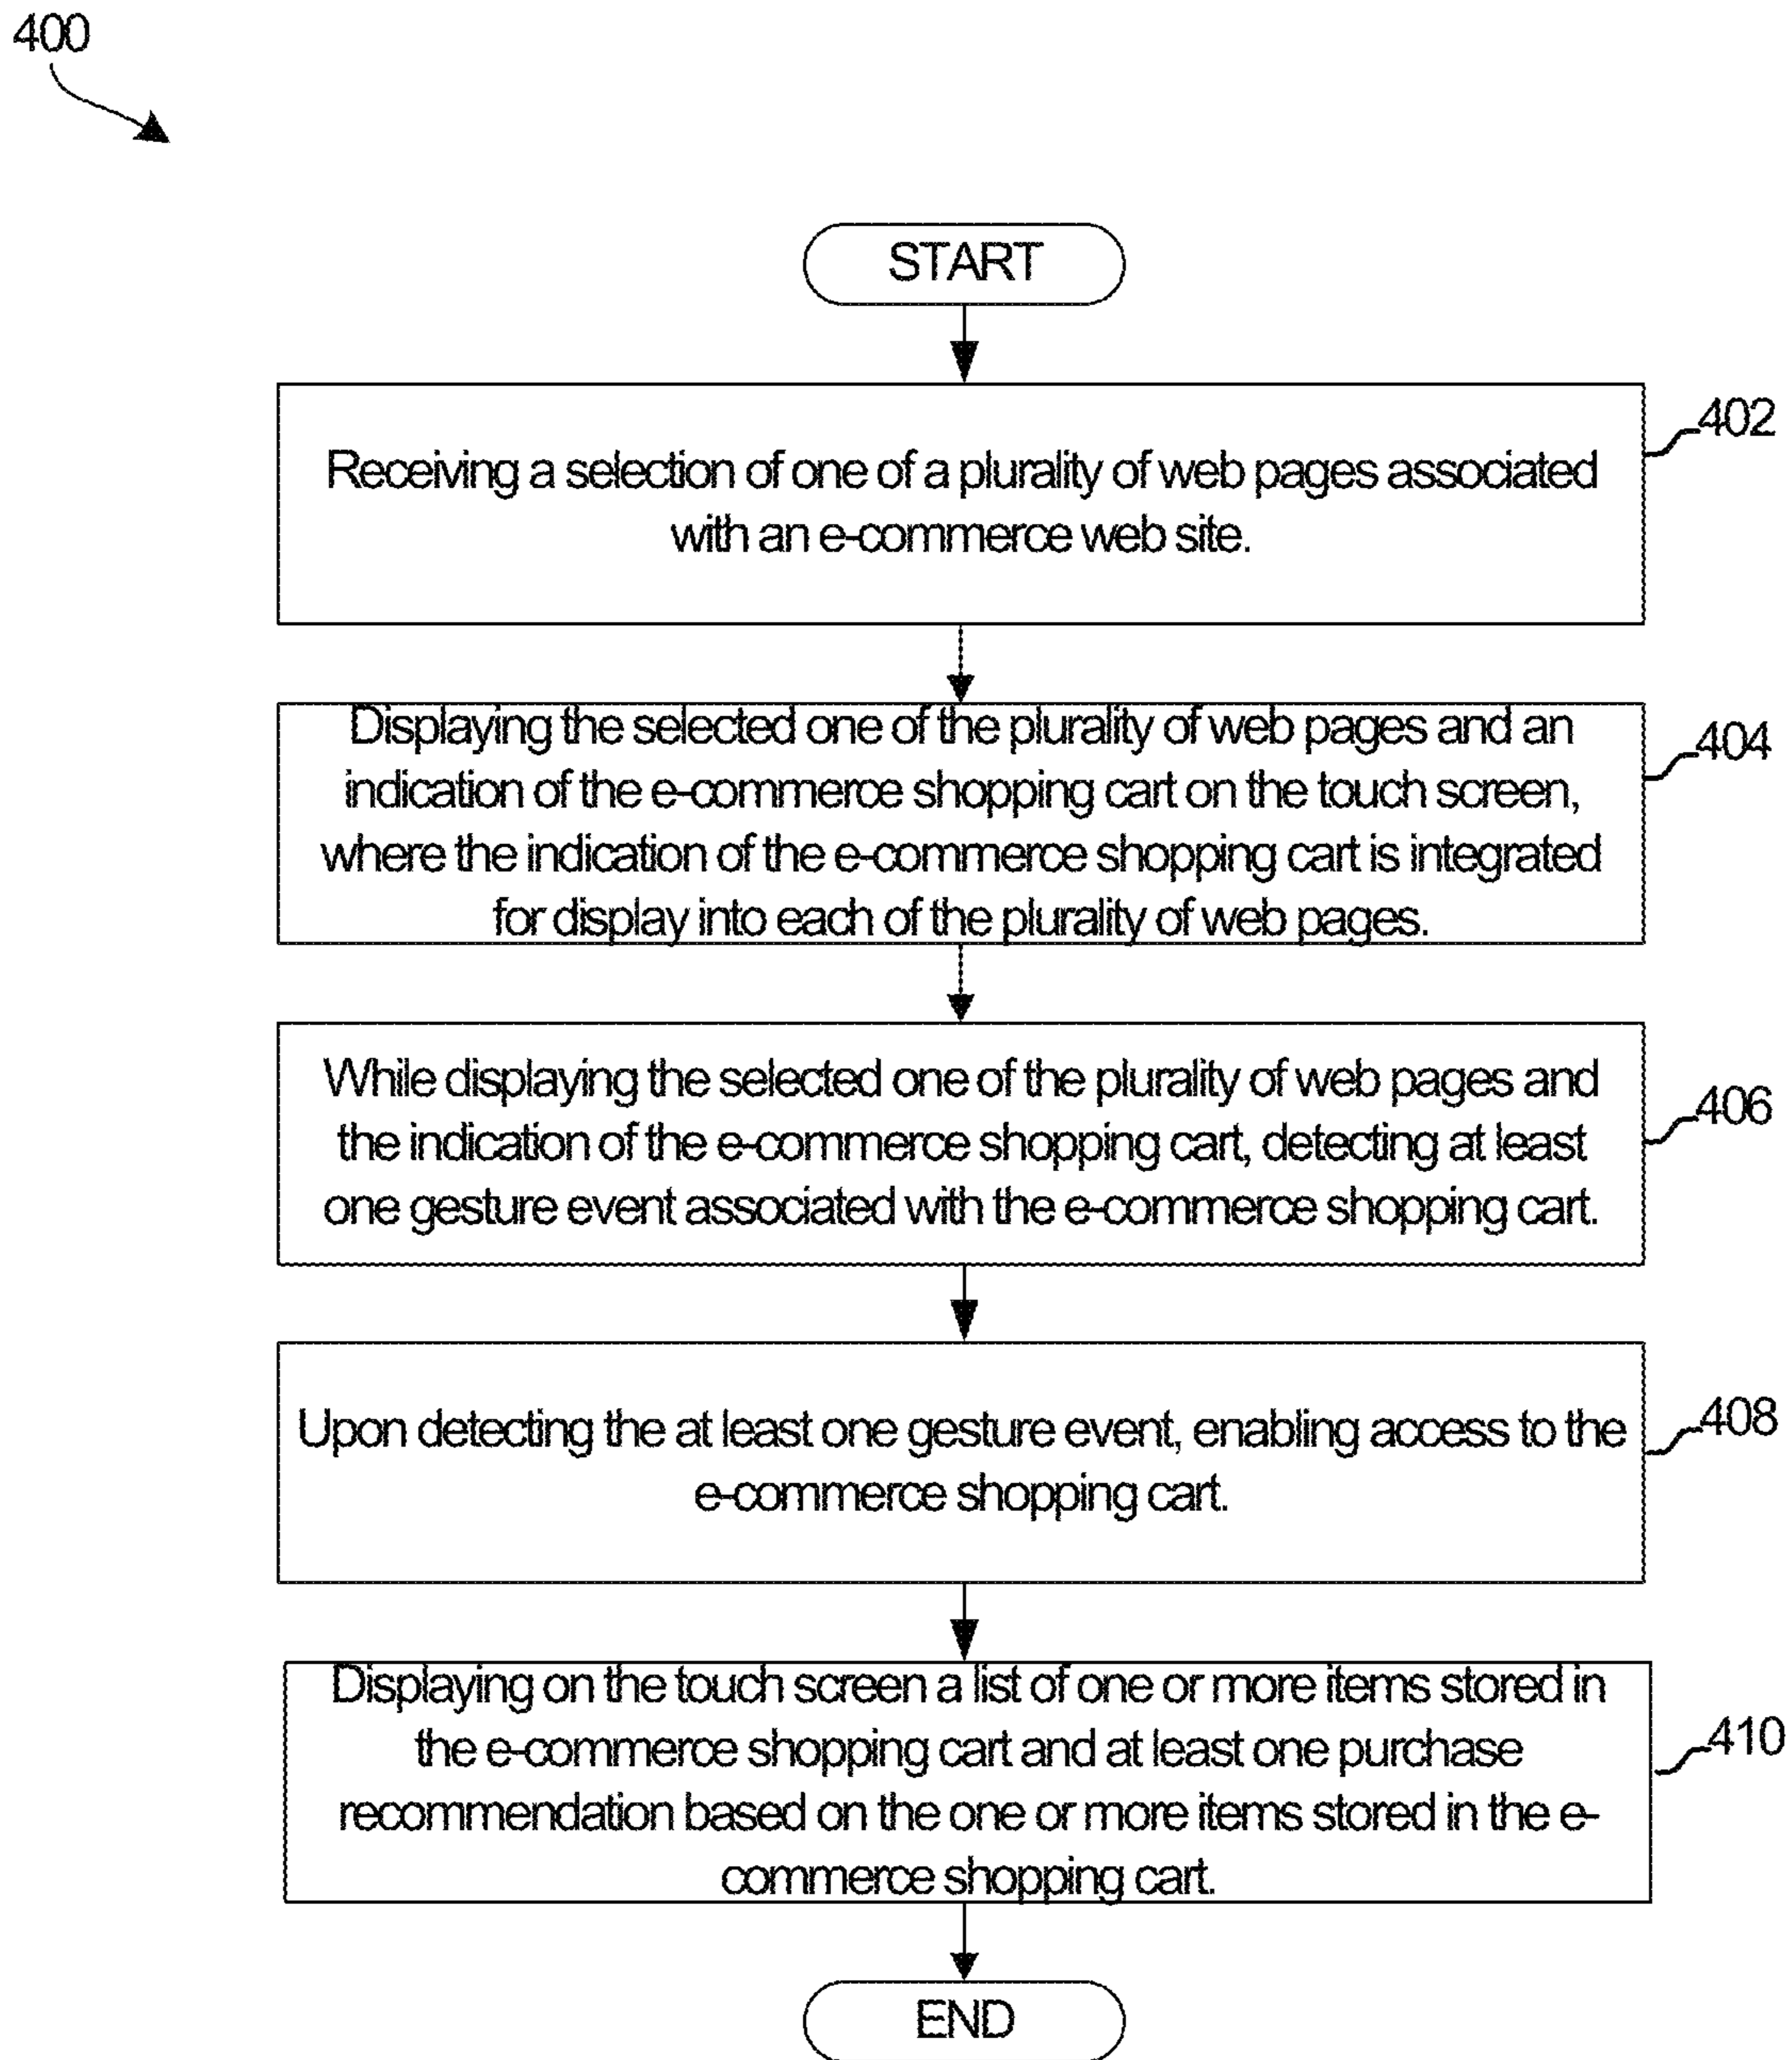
400

START

Receiving a selection of one of a plurality of web pages associated with an e-commerce web site.

402

Displaying the selected one of the plurality of web pages and an indication of the e-commerce shopping cart on the touch screen, where the indication of the e-commerce shopping cart is integrated for display into each of the plurality of web pages.

404

While displaying the selected one of the plurality of web pages and the indication of the e-commerce shopping cart, detecting at least one gesture event associated with the e-commerce shopping cart.

406

Upon detecting the at least one gesture event, enabling access to the e-commerce shopping cart.

408

Displaying on the touch screen a list of one or more items stored in the e-commerce shopping cart and at least one purchase recommendation based on the one or more items stored in the e-commerce shopping cart.

410

END